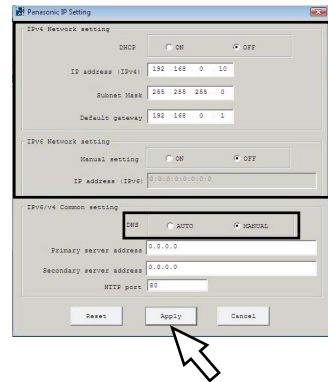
Panasonic IP Setting

IPv4 Network setting

DHCP ON OFF

IP address (IPv4) 192 168 0 10

Subnet Mask 255 255 255 0

Default gateway 192 168 0 1

IPv6 Network setting

Manual setting ON OFF

IP address (IPv6) 0:0:0:0:0:0:0:0

IPv6/v4 Common setting

DNS AUTO MANUAL

Primary server address 0.0.0.0

Secondary server address 0.0.0.0

HTTP port 80

Reset Apply Cancel